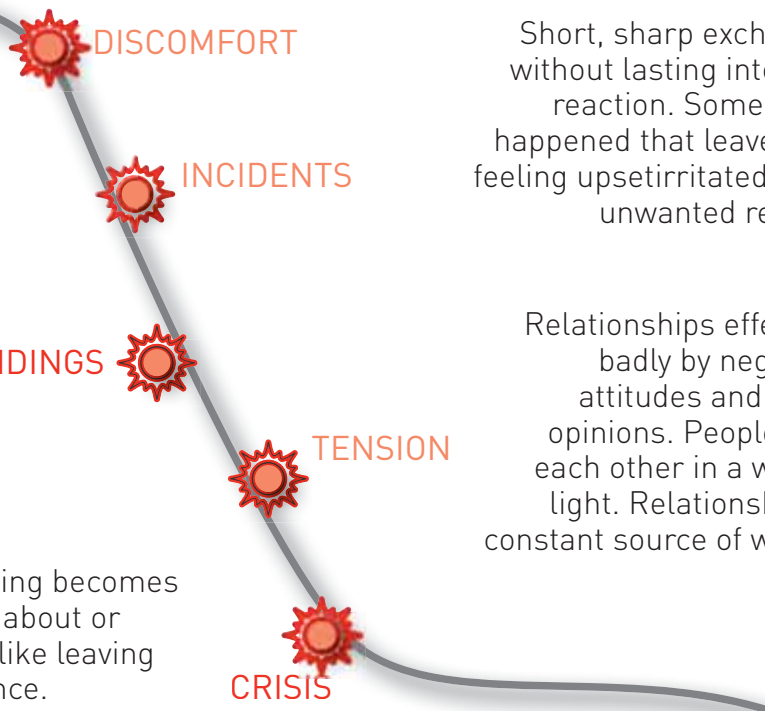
DISCOMFORT

INCIDENTS

DINGS

TENSION

CRISIS

Short, sharp exch without lasting int reaction. Some happened that leave feeling upsetirritated unwanted re

Relationships effe badly by neg attitudes and opinions. People each other in a w light. Relationsh constant source of w

ing becomes about or like leaving nce.